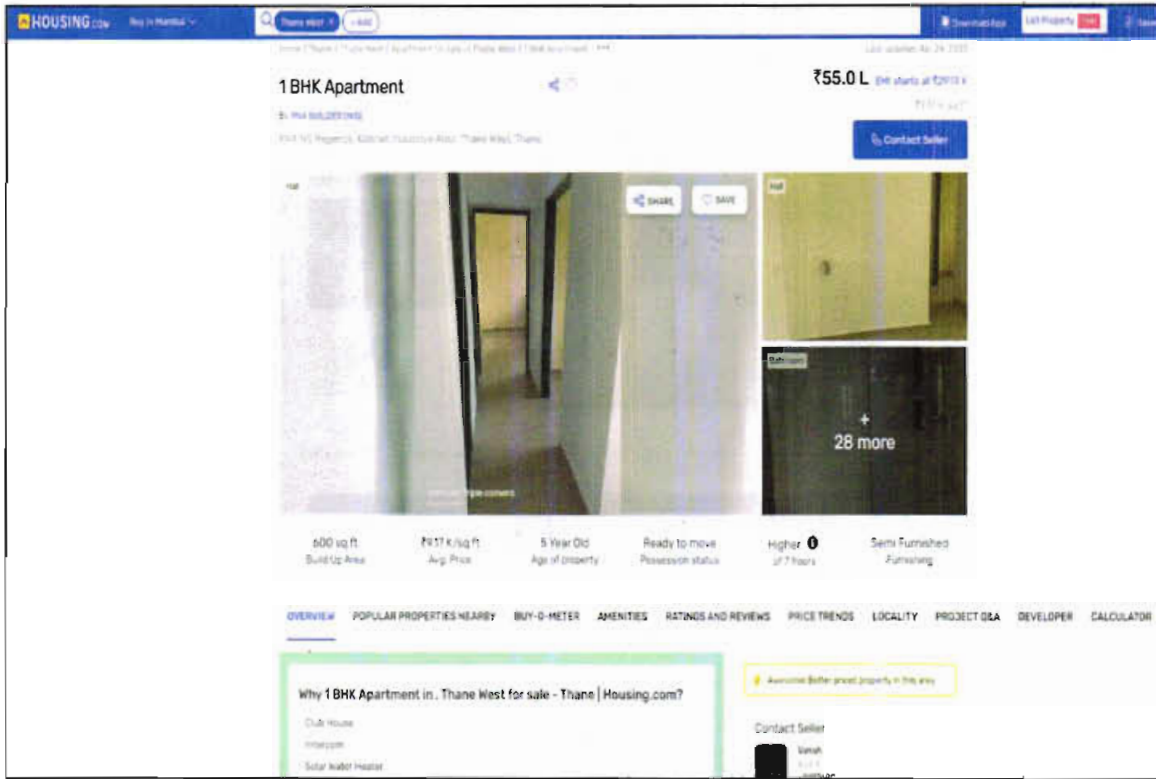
HOUSING.com Buy in Mumbai

Thane West × + Add

Download App List Property FREE

Last updated: Apr 24, 2023

1 BHK Apartment

By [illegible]

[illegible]

₹55.0 L EMI starts at ₹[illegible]

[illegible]

Contact Seller

Hall

SHARE SAVE

Hall

Bathroom

+ 28 more

600 sq ft
Build Up Area

₹9.17 K/sq ft
Avg. Price

5 Year Old
Age of property

Ready to move
Possession status

Higher
of 7 floors

Semi Furnished
Furnishing

OVERVIEW POPULAR PROPERTIES NEARBY BUY-O-METER AMENITIES RATINGS AND REVIEWS PRICE TRENDS LOCALITY PROJECT Q&A DEVELOPER CALCULATOR

Why 1 BHK Apartment in , Thane West for sale - Thane | Housing.com?

Club House

Intercom

Solar Water Heater

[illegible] Better priced property in this area

Contact Seller

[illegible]